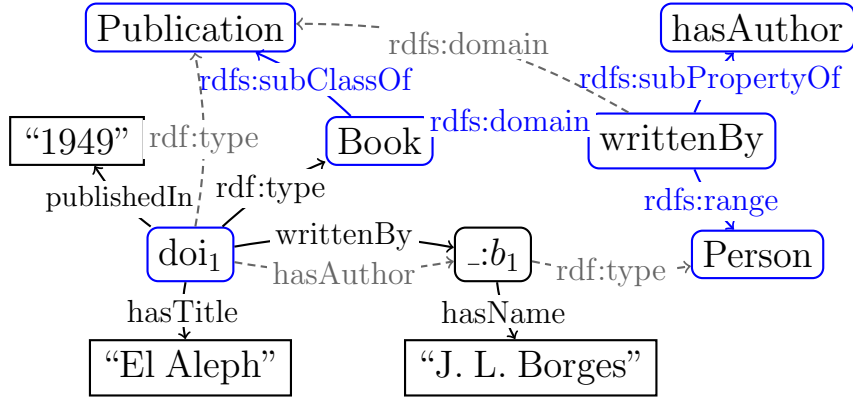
Publication
rdfs:domain
hasAuthor
rdfs:subClassOf
rdfs:subPropertyOf
"1949"
rdf:type
Book
rdfs:domain
writtenBy
rdf:type
publishedIn
rdfs:range
writtenBy
doi$_1$
$\_:b_1$
Person
hasAuthor
rdf:type
hasTitle
hasName
"El Aleph"
"J. L. Borges"